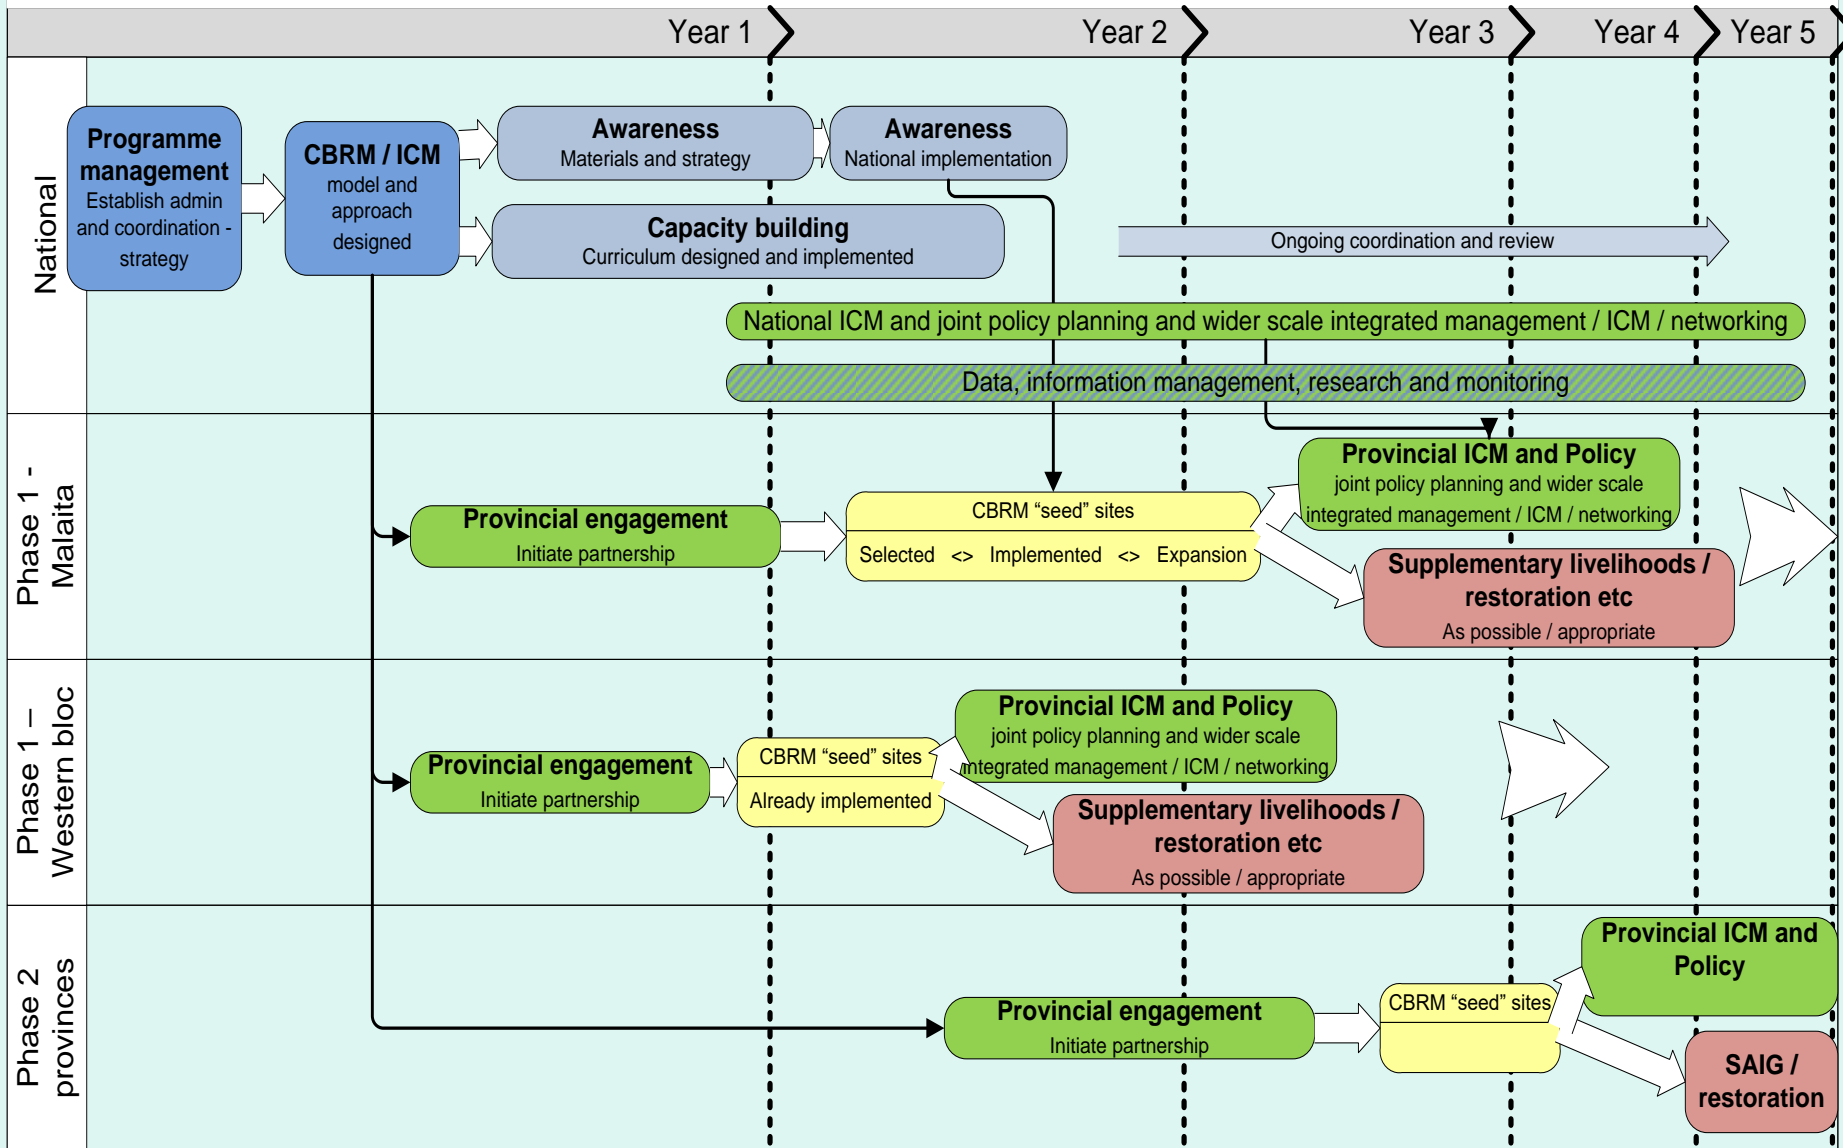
Year 1 Year 2 Year 3 Year 4 Year 5

National

Programme management
Establish admin and coordination - strategy

CBRM / ICM
model and approach designed

Awareness
Materials and strategy

Awareness
National implementation

Capacity building
Curriculum designed and implemented

Ongoing coordination and review

National ICM and joint policy planning and wider scale integrated management / ICM / networking

Data, information management, research and monitoring

Phase 1 - Malaita

Provincial engagement
Initiate partnership

CBRM “seed” sites
Selected <> Implemented <> Expansion

Provincial ICM and Policy
joint policy planning and wider scale integrated management / ICM / networking

Supplementary livelihoods / restoration etc
As possible / appropriate

Phase 1 – Western bloc

Provincial engagement
Initiate partnership

CBRM “seed” sites
Already implemented

Provincial ICM and Policy
joint policy planning and wider scale integrated management / ICM / networking

Supplementary livelihoods / restoration etc
As possible / appropriate

Phase 2 provinces

Provincial engagement
Initiate partnership

CBRM “seed” sites

Provincial ICM and Policy

SAIG / restoration